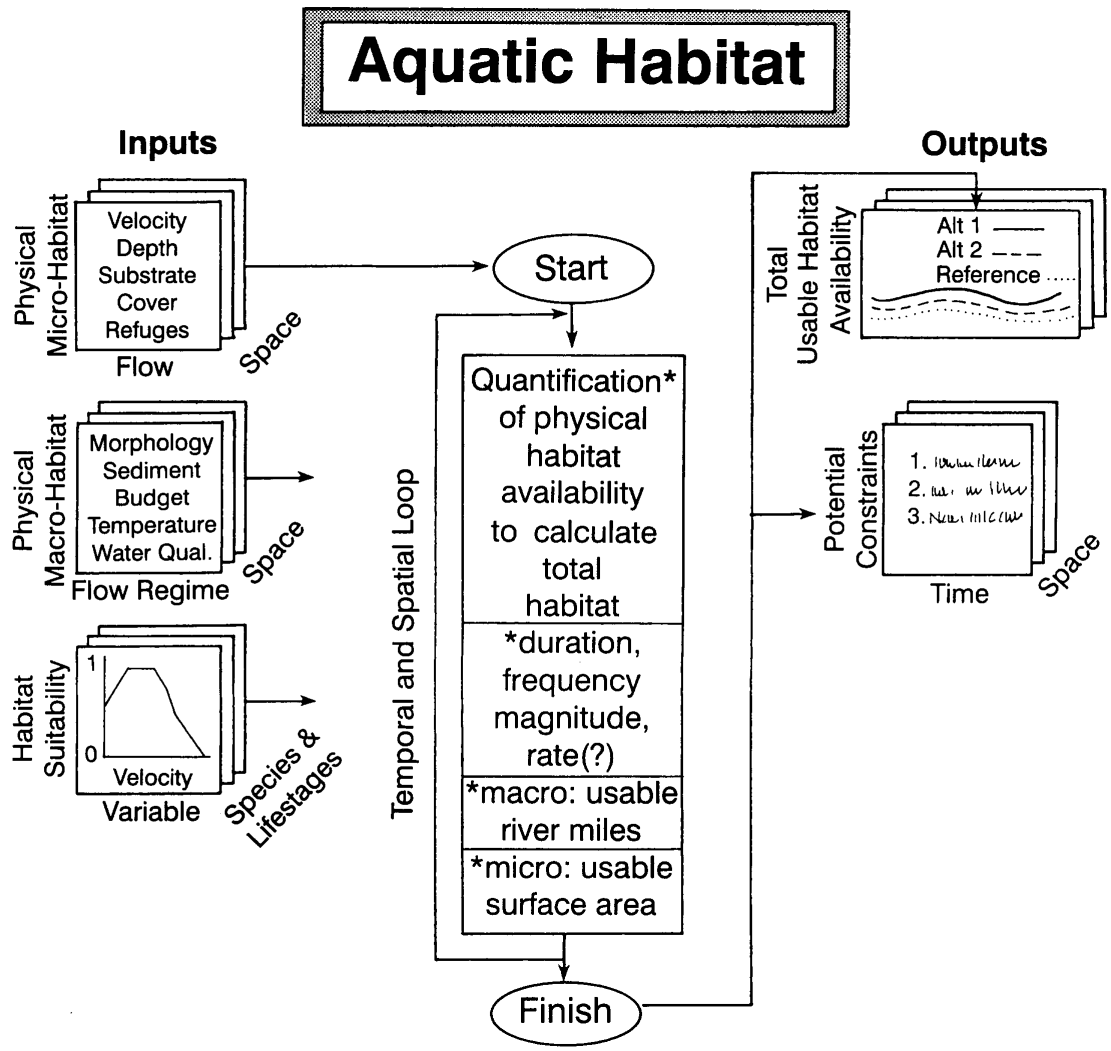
Aquatic Habitat

Inputs

Physical Micro-Habitat

Velocity
Depth
Substrate
Cover
Refuges

Flow

Space

Physical Macro-Habitat

Morphology
Sediment
Budget
Temperature
Water Qual.

Flow Regime

Space

Habitat Suitability

1

0

Velocity

Variable

Species & Lifestages

Start

Temporal and Spatial Loop

Quantification* of physical habitat availability to calculate total habitat

*duration, frequency magnitude, rate(?)

*macro: usable river miles

*micro: usable surface area

Finish

Outputs

Total Usable Habitat Availability

Alt 1

Alt 2

Reference

Potential Constraints

1. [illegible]
2. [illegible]
3. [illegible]

Time

Space